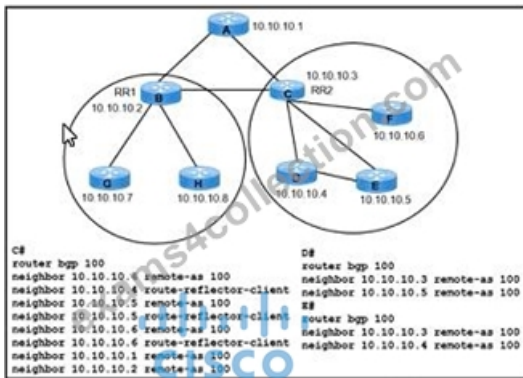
A 10.10.10.1

RR1 B 10.10.10.2

10.10.10.3 C RR2

F 10.10.10.6

G 10.10.10.7

H 10.10.10.8

D 10.10.10.4

E 10.10.10.5

C#
router bgp 100
neighbor 10.10.10.4 remote-as 100
neighbor 10.10.10.4 route-reflector-client
neighbor 10.10.10.5 remote-as 100
neighbor 10.10.10.5 route-reflector-client
neighbor 10.10.10.6 remote-as 100
neighbor 10.10.10.6 route-reflector-client
neighbor 10.10.10.1 remote-as 100
neighbor 10.10.10.2 remote-as 100

D#
router bgp 100
neighbor 10.10.10.3 remote-as 100
neighbor 10.10.10.5 remote-as 100
E#
router bgp 100
neighbor 10.10.10.3 remote-as 100
neighbor 10.10.10.4 remote-as 100

ms4collection.com

cisco